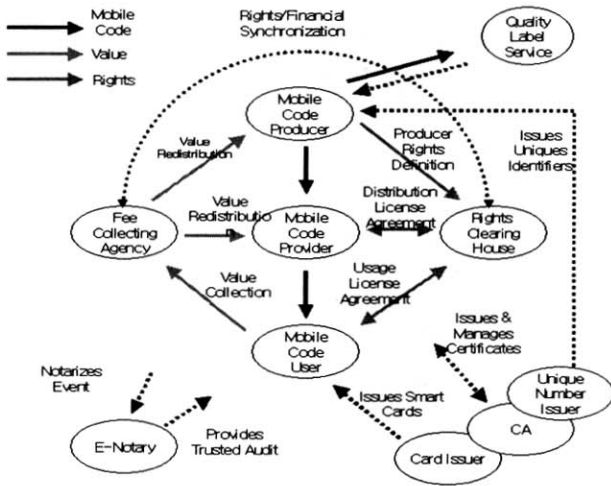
Mobile Code

Value

Rights

Rights/Financial Synchronization

Quality Label Service

Mobile Code Producer

Value Redistribution

Producer Rights Definition

Issues Uniques Identifiers

Fee Collecting Agency

Value Redistributio n

Mobile Code Provider

Distribution License Agreement

Rights Clearing House

Value Collection

Usage License Agreement

Issues & Manages Certificates

Mobile Code User

Notarizes Event

Issues Smart Cards

Unique Number Issuer

CA

E-Notary

Provides Trusted Audit

Card Issuer